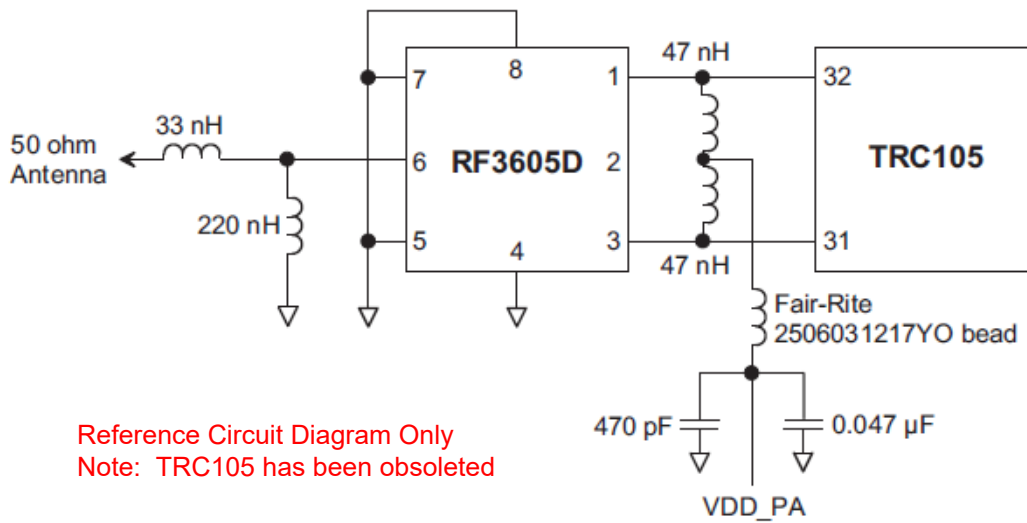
50 ohm Antenna

33 nH

220 nH

7

8

6

RF3605D

5

4

1

2

3

47 nH

47 nH

32

TRC105

31

Fair-Rite 2506031217YO bead

470 pF

0.047 µF

VDD_PA

Reference Circuit Diagram Only
Note: TRC105 has been obsoleted